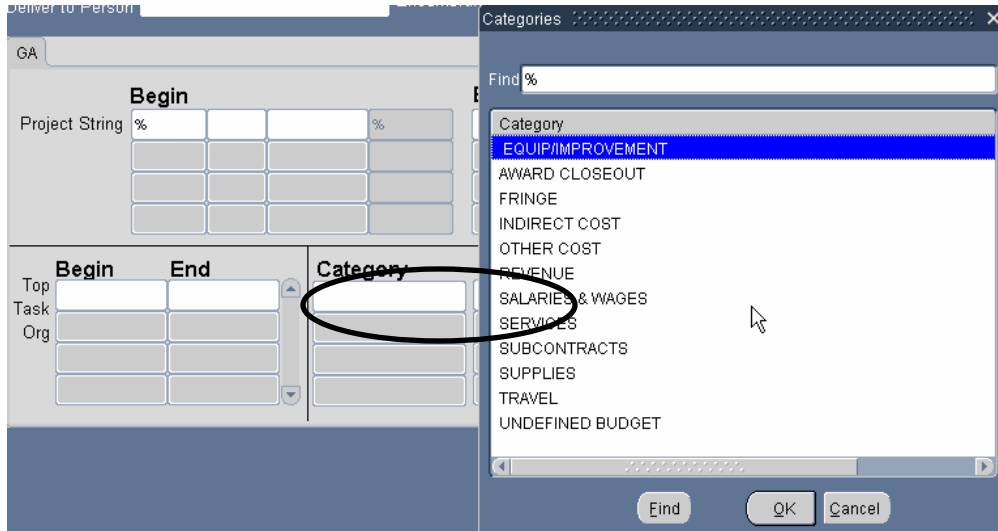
Deliver to Person

GA

Begin

Project String %

%

Begin End

Top

Task

Org

Category

Categories

Find %

Category

EQUIP/IMPROVEMENT

AWARD CLOSEOUT

FRINGE

INDIRECT COST

OTHER COST

REVENUE

SALARIES & WAGES

SERVICES

SUBCONTRACTS

SUPPLIES

TRAVEL

UNDEFINED BUDGET

Find OK Cancel